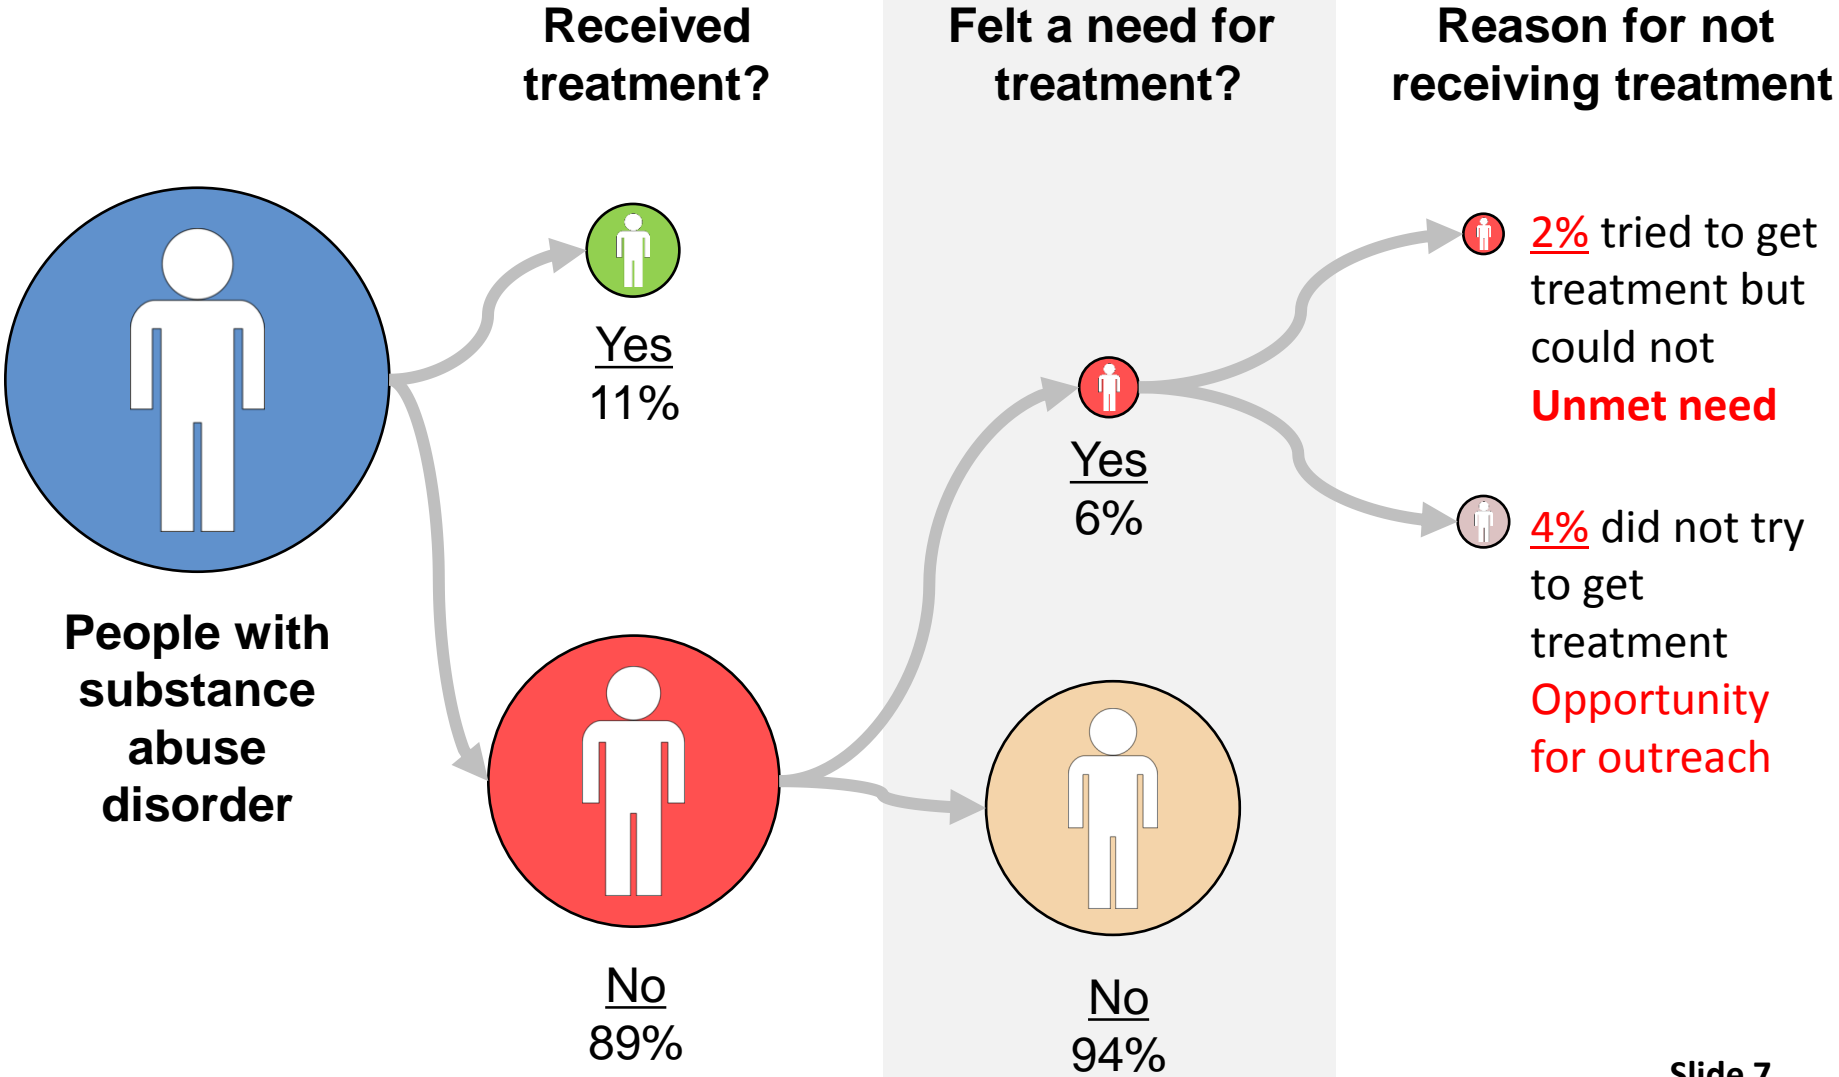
Received treatment?

Felt a need for treatment?

Reason for not receiving treatment

People with substance abuse disorder

Yes
11%

No
89%

Yes
6%

No
94%

2% tried to get treatment but could not
Unmet need

4% did not try to get treatment
Opportunity for outreach

Slide 7